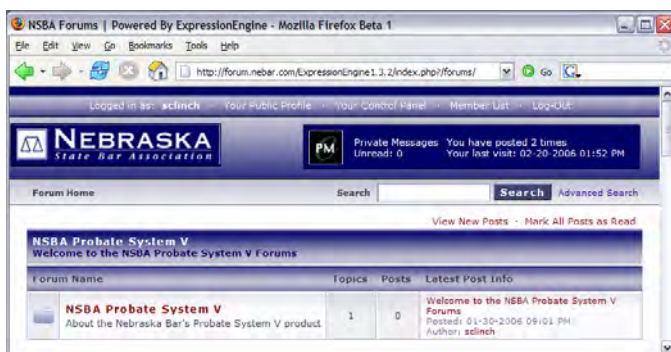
NSBA Forums | Powered By ExpressionEngine - Mozilla Firefox Beta 1

File Edit View Go Bookmarks Tools Help

http://forum.nebar.com/ExpressionEngine1.3.2/index.php?/forums/

Go

Logged in as: sclinch · Your Public Profile · Your Control Panel · Member List · Log-Out

NEBRASKA State Bar Association

PM

Private Messages Unread: 0

You have posted 2 times Your last visit: 02-20-2006 01:52 PM

Forum Home

Search

Search

Advanced Search

View New Posts · Mark All Posts as Read

NSBA Probate System V
Welcome to the NSBA Probate System V Forums

| Forum Name | Topics | Posts | Latest Post Info |
|---|---|---|---|
| NSBA Probate System V About the Nebraska Bar's Probate System V product | 1 | 0 | Welcome to the NSBA Probate System V Forums Posted: 01-30-2006 09:01 PM Author: sclinch |